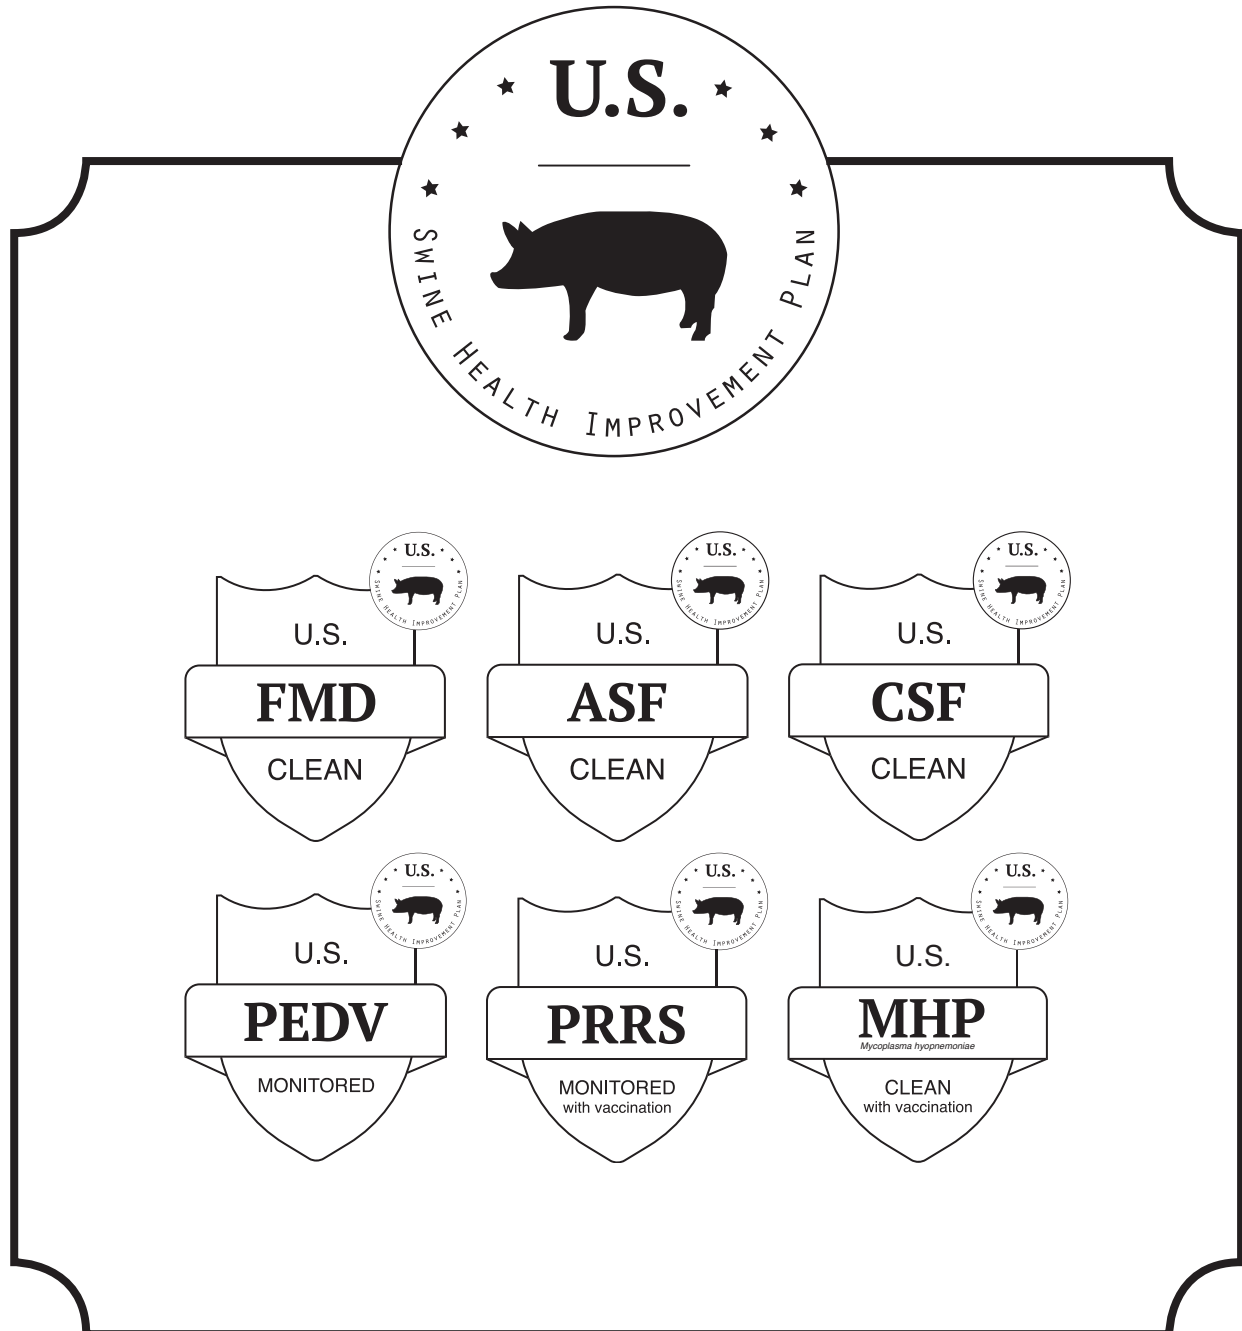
U.S.
SWINE HEALTH IMPROVEMENT PLAN

U.S.
SWINE HEALTH IMPROVEMENT PLAN
U.S.
FMD
CLEAN

U.S.
SWINE HEALTH IMPROVEMENT PLAN
U.S.
ASF
CLEAN

U.S.
SWINE HEALTH IMPROVEMENT PLAN
U.S.
CSF
CLEAN

U.S.
SWINE HEALTH IMPROVEMENT PLAN
U.S.
PEDV
MONITORED

U.S.
SWINE HEALTH IMPROVEMENT PLAN
U.S.
PRRS
MONITORED
with vaccination

U.S.
SWINE HEALTH IMPROVEMENT PLAN
U.S.
MHP
Mycoplasma hyopnemoniae
CLEAN
with vaccination